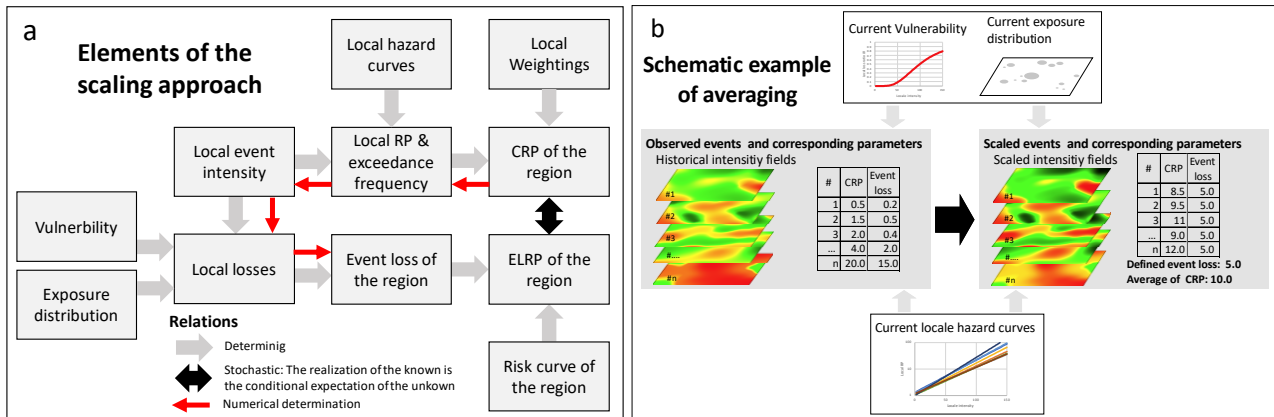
a

Elements of the scaling approach

Local hazard curves

Local Weightings

Local event intensity

Local RP & exceedance frequency

CRP of the region

Vulnerbility

Local losses

Event loss of the region

ELRP of the region

Exposure distribution

Relations

Determinig

Stochastic: The realization of the known is the conditional expectation of the unkown

Numerical determination

Risk curve of the region

b

Schematic example of averaging

Current Vulnerability

Current exposure distribution

Observed events and corresponding parameters

Historical intensitiy fields

#1

#2

#3

#....

#n

| # | CRP | Event loss |
|---|---|---|
| 1 | 0.5 | 0.2 |
| 2 | 1.5 | 0.5 |
| 3 | 2.0 | 0.4 |
| ... | 4.0 | 2.0 |
| n | 20.0 | 15.0 |

Scaled events and corresponding parameters

Scaled intensitiy fields

#1

#2

#3

#....

#n

| # | CRP | Event loss |
|---|---|---|
| 1 | 8.5 | 5.0 |
| 2 | 9.5 | 5.0 |
| 3 | 11 | 5.0 |
| ... | 9.0 | 5.0 |
| n | 12.0 | 5.0 |

Defined event loss: 5.0

Average of CRP: 10.0

Current locale hazard curves